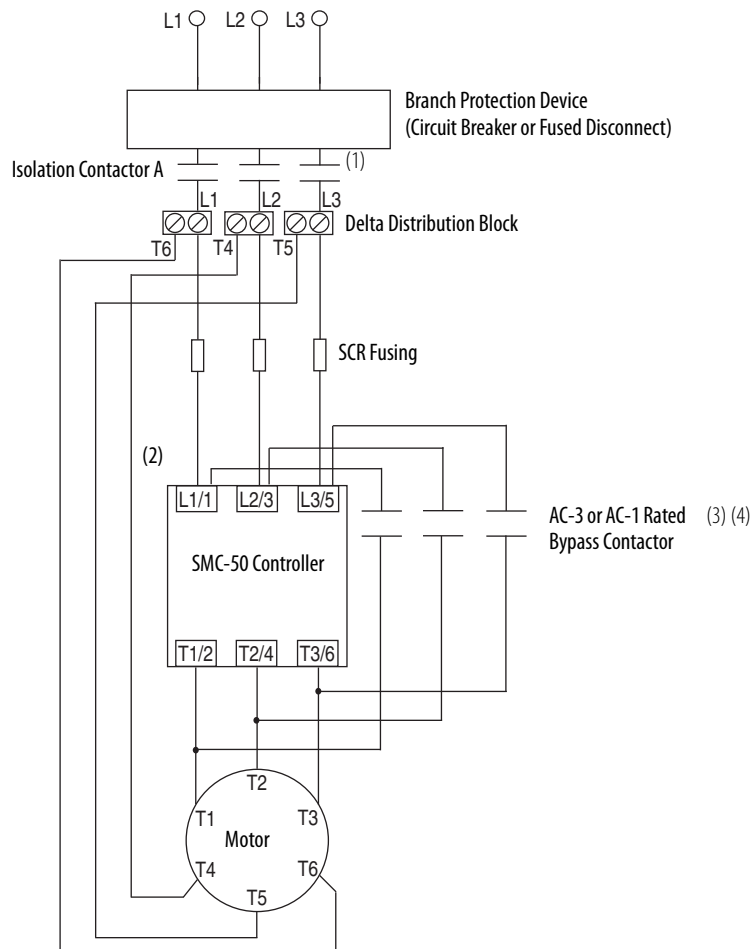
L1 L2 L3

Branch Protection Device
(Circuit Breaker or Fused Disconnect)

Isolation Contactor A

(1)

L1 L2 L3

Delta Distribution Block

T6 T4 T5

SCR Fusing

(2)

L1/1 L2/3 L3/5

AC-3 or AC-1 Rated Bypass Contactor

(3) (4)

SMC-50 Controller

T1/2 T2/4 T3/6

T2
T1 T3
Motor
T4 T6
T5